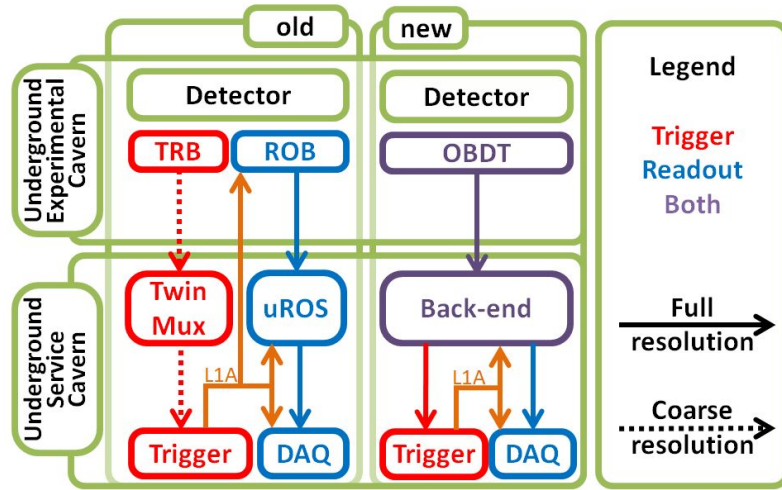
old

new

Underground Experimental Cavern

Detector

TRB

ROB

Detector

OBDT

Underground Service Cavern

Twin Mux

uROS

L1A

Trigger

DAQ

Back-end

L1A

Trigger

DAQ

Legend

Trigger
Readout
Both

Full resolution

Coarse resolution